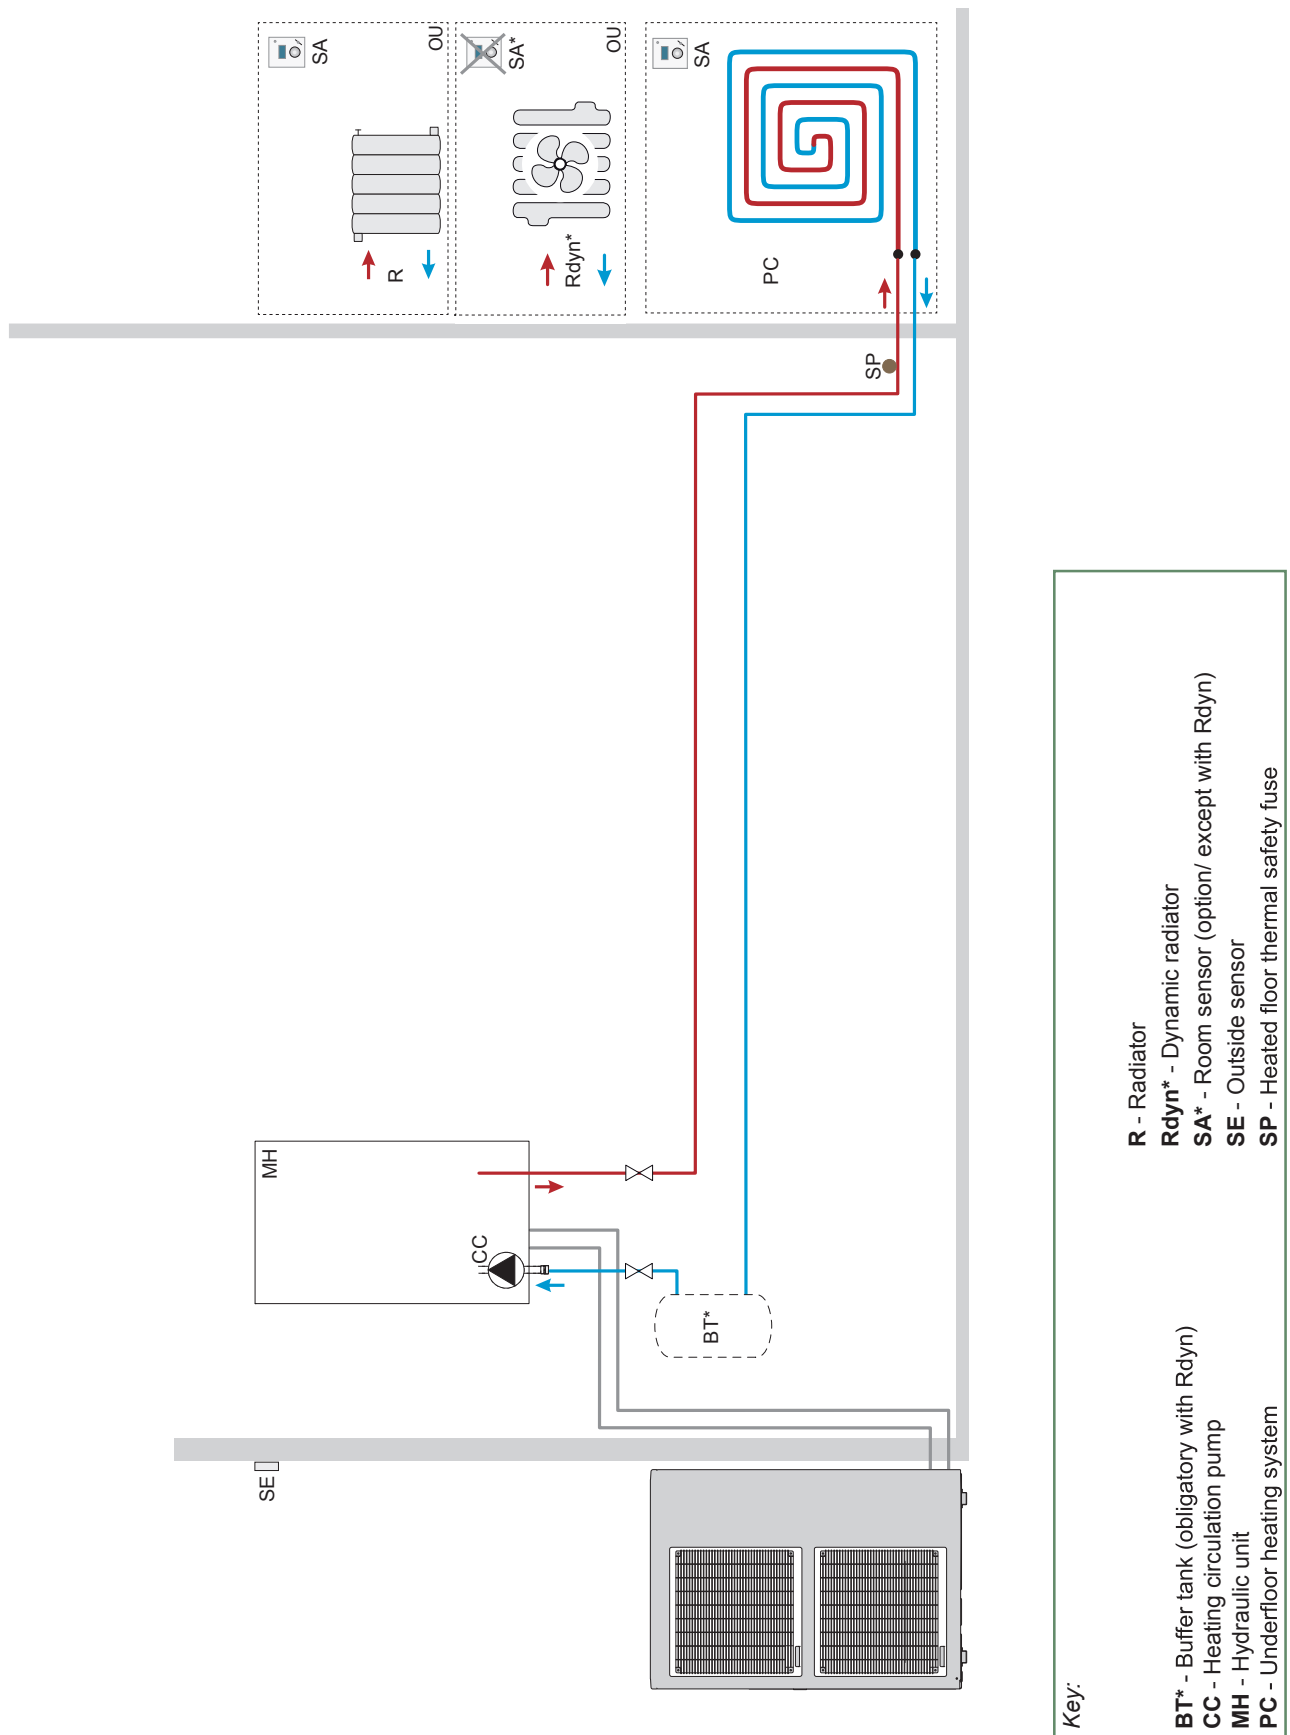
SA
OU
R
SA*
OU
Rdyn*
SA
PC
SP
MH
CC
BT*
SE

Key:

BT* - Buffer tank (obligatory with Rdyn)
CC - Heating circulation pump
MH - Hydraulic unit
PC - Underfloor heating system

R - Radiator
Rdyn* - Dynamic radiator
SA* - Room sensor (option/ except with Rdyn)
SE - Outside sensor
SP - Heated floor thermal safety fuse